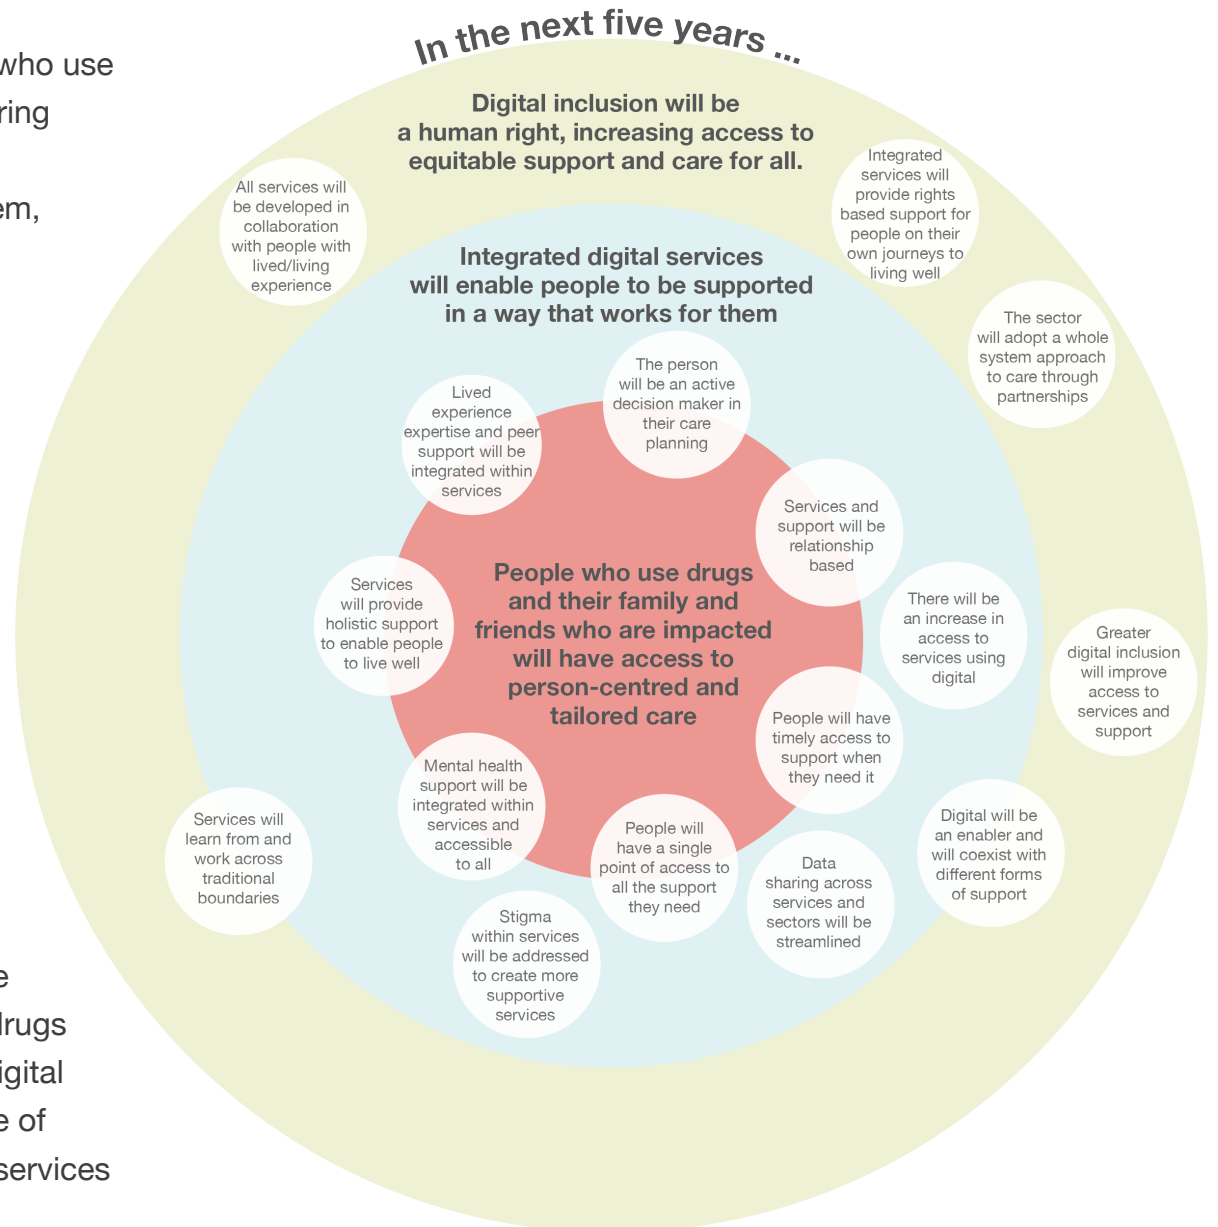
who use
ring

em,

e
drugs
igital
e of
services

In the next five years ...

Digital inclusion will be a human right, increasing access to equitable support and care for all.

All services will be developed in collaboration with people with lived/living experience

Integrated services will provide rights based support for people on their own journeys to living well

The sector will adopt a whole system approach to care through partnerships

Integrated digital services will enable people to be supported in a way that works for them

The person will be an active decision maker in their care planning

Lived experience expertise and peer support will be integrated within services

Services and support will be relationship based

There will be an increase in access to services using digital

Greater digital inclusion will improve access to services and support

Services will provide holistic support to enable people to live well

People who use drugs and their family and friends who are impacted will have access to person-centred and tailored care

People will have timely access to support when they need it

Mental health support will be integrated within services and accessible to all

People will have a single point of access to all the support they need

Data sharing across services and sectors will be streamlined

Digital will be an enabler and will coexist with different forms of support

Services will learn from and work across traditional boundaries

Stigma within services will be addressed to create more supportive services